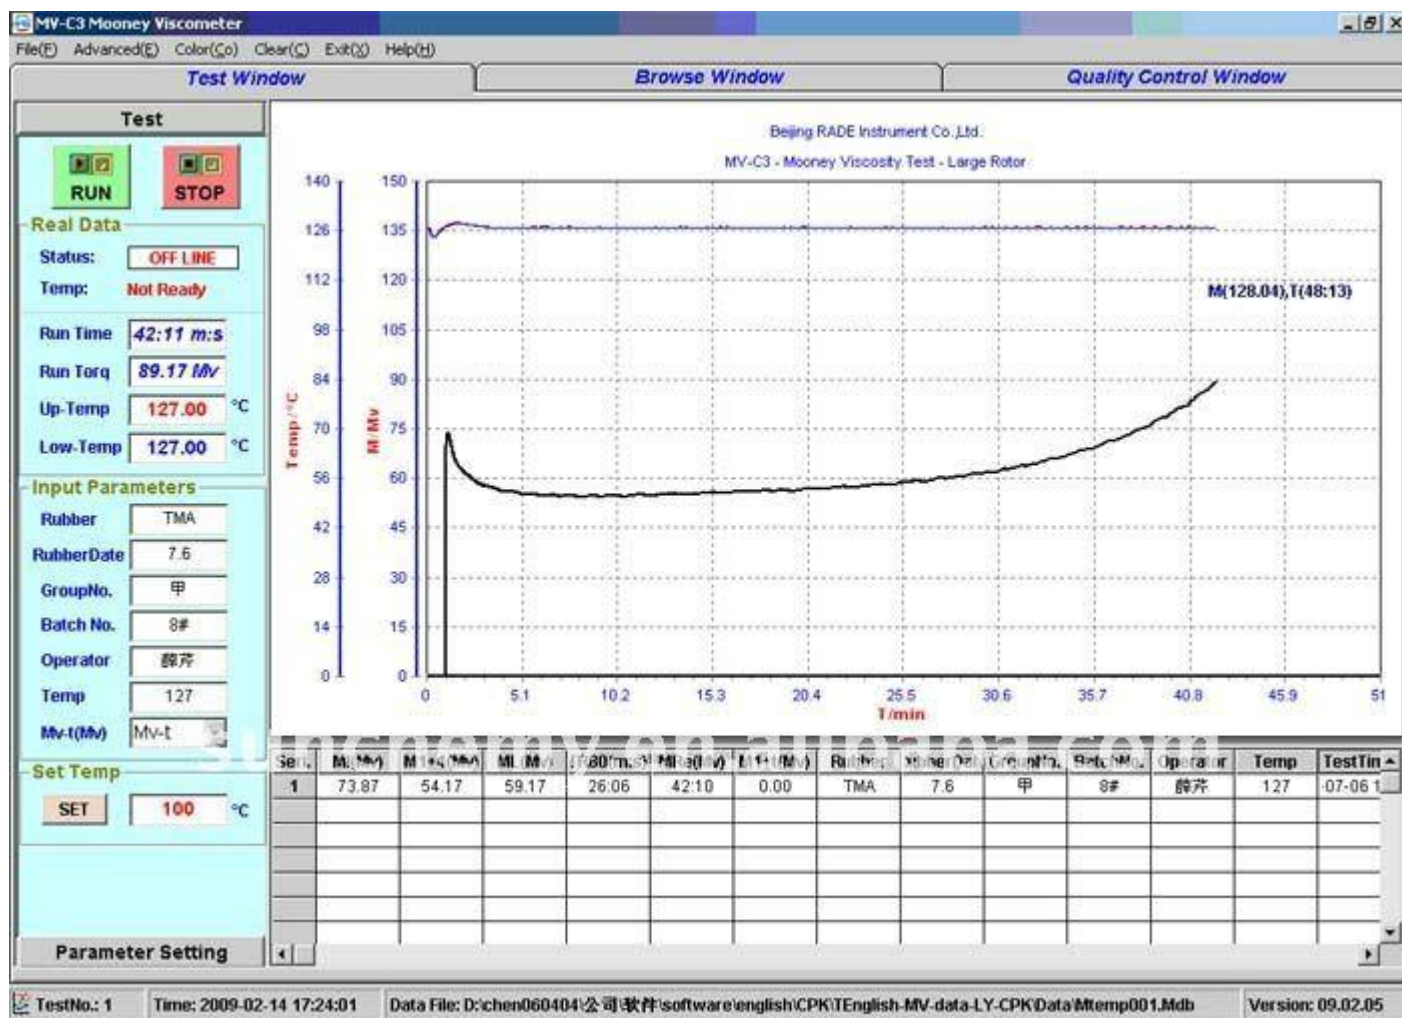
MV-C3 Mooney Viscometer

File(F) Advanced(E) Color(Co) Clear(C) Exit(X) Help(H)

Test Window | Browse Window | Quality Control Window

Test

RUN STOP

Real Data

Status: OFF LINE

Temp: Not Ready

Run Time 42:11 m:s

Run Torq 89.17 Mv

Up-Temp 127.00 °C

Low-Temp 127.00 °C

Input Parameters

Rubber TMA

RubberDate 7.6

GroupNo. 甲

Batch No. 8#

Operator 薛芹

Temp 127

Mv-t(Mv) Mv-t

Set Temp

SET 100 °C

Parameter Setting

Beijing RADE Instrument Co.,Ltd.

MV-C3 - Mooney Viscosity Test - Large Rotor

Temp /°C

M/Mv

140 126 112 98 84 70 56 42 28 14 0

150 135 120 105 90 75 60 45 30 15 0

M(128.04),T(48:13)

0 5.1 10.2 15.3 20.4 25.5 30.6 35.7 40.8 45.9 51

T/min

| Ser. | M(Mv) | M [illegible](Mv) | ML(Mv) | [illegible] | M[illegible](Mv) | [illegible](Mv) | Rubber | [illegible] | GroupNo. | BatchNo. | Operator | Temp | TestTim |
|---|---|---|---|---|---|---|---|---|---|---|---|---|---|
| 1 | 73.87 | 54.17 | 59.17 | 26:06 | 42:10 | 0.00 | TMA | 7.6 | 甲 | 8# | 薛芹 | 127 | 07-06 1 |

TestNo.: 1 Time: 2009-02-14 17:24:01 Data File: D:\chen060404\公司\软件\software\english\CPK\TEnglish-MV-data-LY-CPK\Data\Mtemp001.Mdb Version: 09.02.05